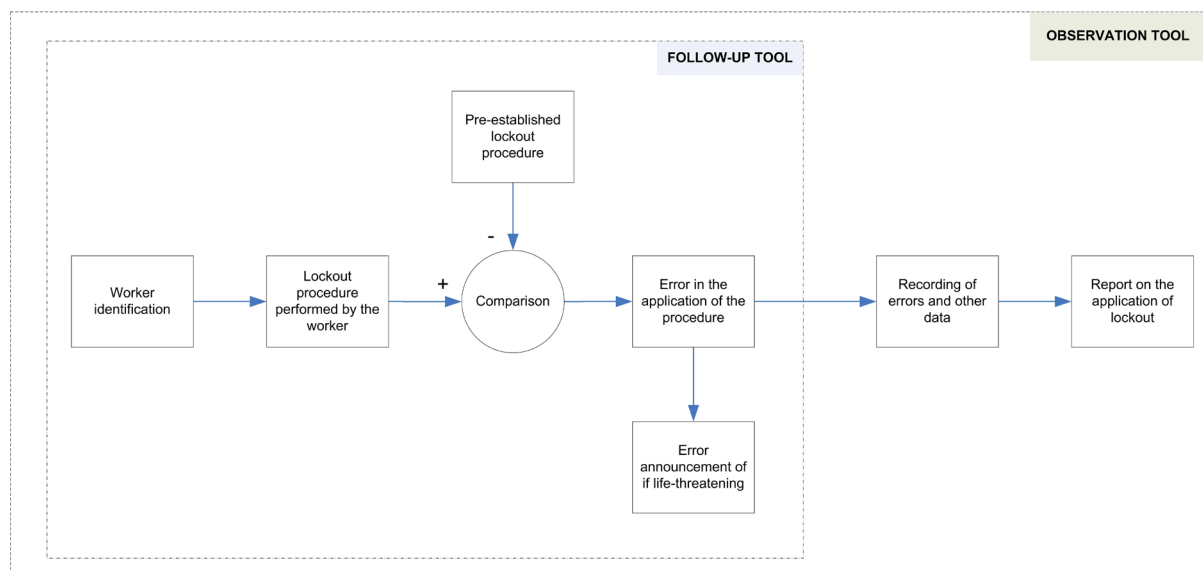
OBSERVATION TOOL

FOLLOW-UP TOOL

Pre-established lockout procedure

-

Worker identification

Lockout procedure performed by the worker

+

Comparison

Error in the application of the procedure

Recording of errors and other data

Report on the application of lockout

Error announcement of if life-threatening